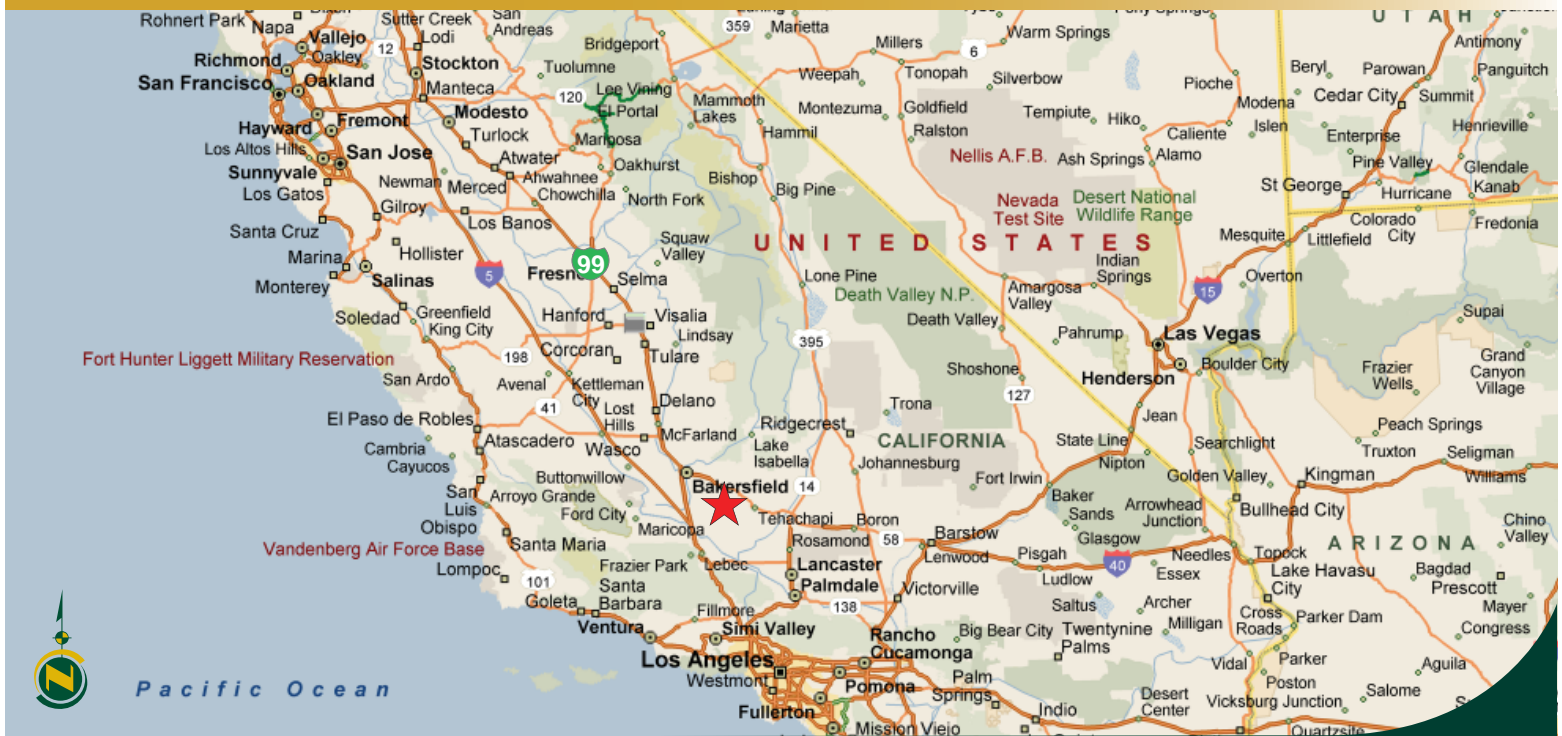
Rohnert Park Napa Sutter Creek Lodi San Andreas 359 Marietta Millers Warm Springs U T A H Antimony
Vallejo Oakley 12
Richmond Stockton Bridgeport 6
San Francisco Oakland Manteca Tuolumne Lee Vining Weepah Tonopah Silverbow Beryl Parowan Panguitch
Modesto 120 El Portal Mammoth Lakes Montezuma Goldfield Tempiute Hiko Pioche Modena Cedar City Summit
Hayward Fremont Turlock Mariposa Hammil Ralston Caliente Islen Enterprise Henrieville
Los Altos Hills San Jose Atwater Oakhurst Nellis A.F.B. Ash Springs Alamo Pine Valley Glendale
Sunnyvale Newman Merced Ahwahnee Bishop Big Pine St George Hurricane Kanab
Los Gatos Chowchilla North Fork Nevada Test Site Desert National Wildlife Range
Gilroy Los Banos Colorado City Fredonia
Santa Cruz Squaw Valley U N I T E D S T A T E S Mesquite Littlefield
Marina Hollister 5 99 Indian Springs
Salinas Fresno Selma Lone Pine Overton
Monterey Death Valley N.P. Amargosa Valley 15
Soledad Greenfield Hanford Visalia Death Valley Supai
King City Lindsay Pahrump Las Vegas
Fort Hunter Liggett Military Reservation 198 Corcoran Tulare 395 Grand Canyon Village
Henderson Boulder City Frazier Wells
San Ardo Avenal Kettleman City Shoshone
El Paso de Robles 41 Lost Hills Delano Trona 127 Jean
Cambria Atascadero Ridgecrest Peach Springs
Cayucos Wasco McFarland Lake Isabella CALIFORNIA State Line Searchlight
Buttonwillow Johannesburg Nipton Truxton Seligman
San Luis Obispo Arroyo Grande Bakersfield 14 Fort Irwin Golden Valley Kingman Williams
Ford City Tehachapi Boron Baker Sands Arrowhead Junction Bullhead City
Vandenberg Air Force Base Santa Maria Maricopa Rosamond 58 Barstow Chino Valley
Lebec Lancaster Lenwood Glasgow Topock A R I Z O N A
Lompoc Frazier Park Palmdale Pisgah Needles Lake Havasu City Bagdad
101 Santa Barbara Victorville Ludlow 40 Essex Prescott
Goleta Fillmore 138 Saltus Archer Cross Roads Parker Dam Mayer
Ventura Simi Valley Rancho Cucamonga Big Bear City Twentynine Palms Milligan Congress
Los Angeles Vidal Parker Aguila
Westmont Pomona Palm Springs Poston
Pacific Ocean Fullerton Mission Viejo Indio Desert Center Vicksburg Junction Salome
Quartzsite